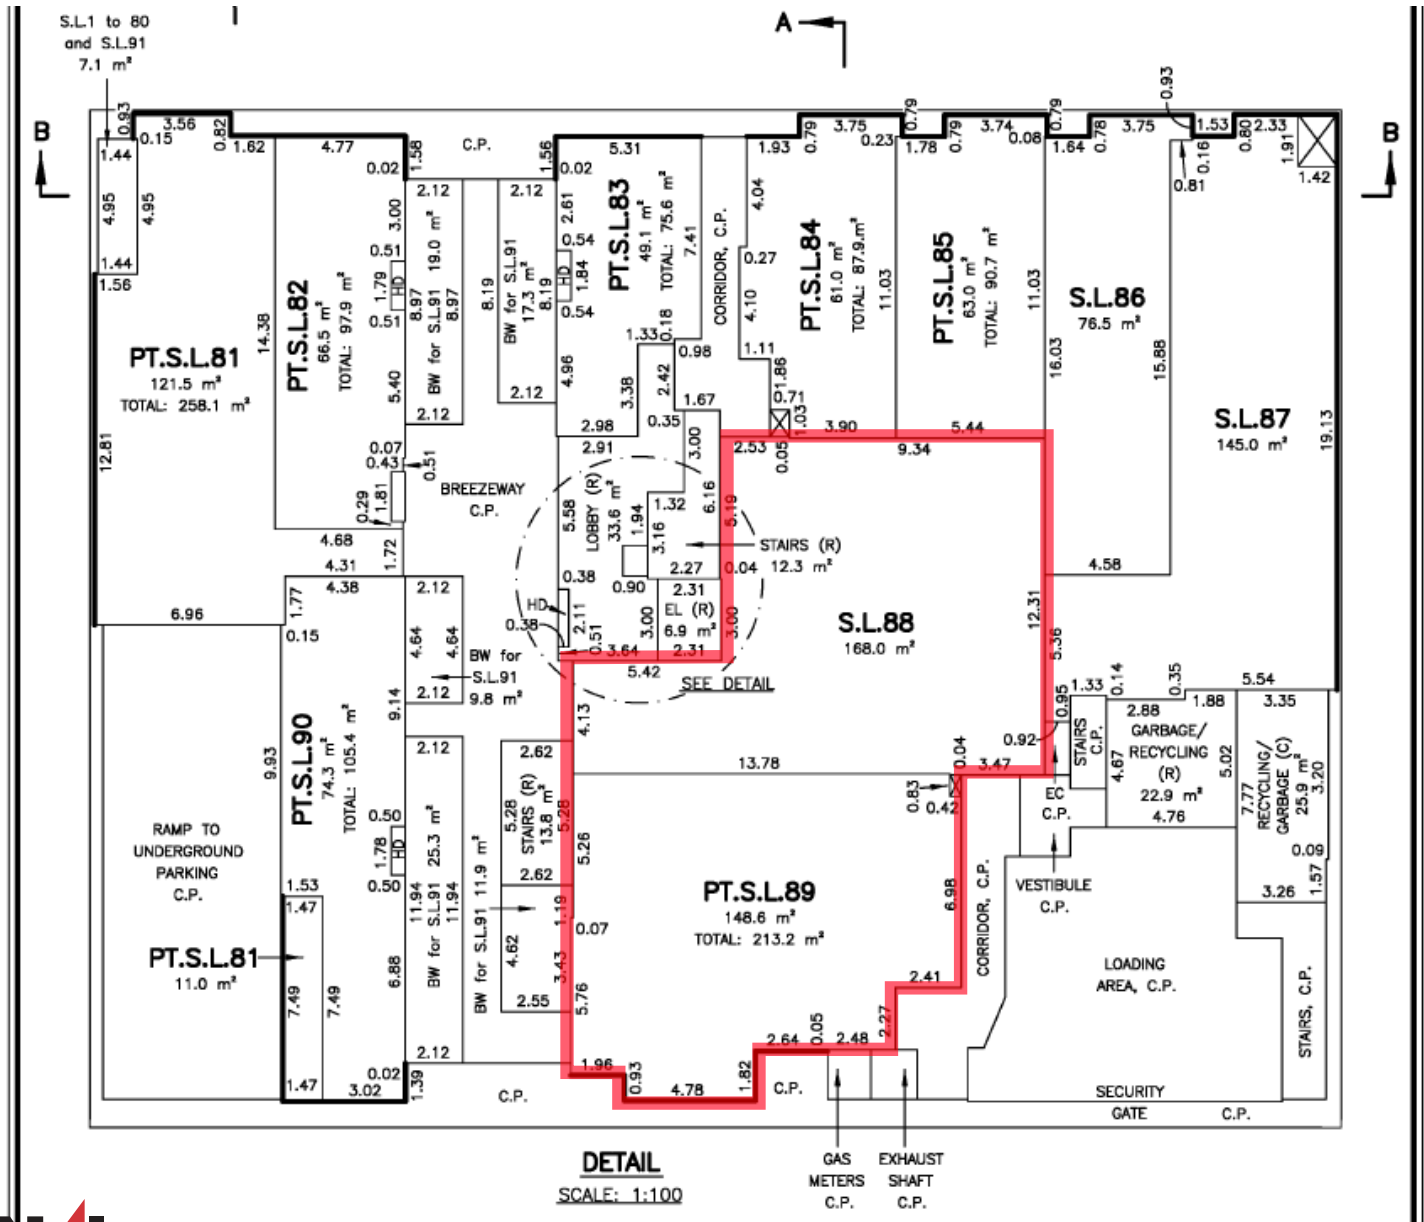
S.L.1 to 80 and S.L.91 7.1 m²

A

B

B

0.93 0.15 3.56 0.82 1.62 4.77 0.02 1.58 C.P. 1.56 0.02 5.31 1.93 0.79 3.75 0.23 0.79 1.78 0.79 3.74 0.08 0.79 1.64 0.78 3.75 0.93 1.53 0.80 2.33 1.91 1.42 0.16 0.81

1.44 4.95 4.95 1.44 1.56

PT.S.L.81
121.5 m²
TOTAL: 258.1 m²

14.38 12.81

PT.S.L.82
66.5 m²
TOTAL: 97.9 m²

2.12 3.00 0.51 1.79 HD 0.51 8.97 BW for S.L.91 19.0 m² 8.97 5.40 2.12

2.12 8.19 BW for S.L.91 17.3 m² 8.19 2.12

2.61 0.54 HD 1.84 0.54 4.96

PT.S.L.83
49.1 m²
TOTAL: 75.6 m²

7.41 1.33 0.18 CORRIDOR, C.P. 0.98 3.38 2.42 1.67 2.98 0.35 2.91 3.00

4.04 0.27 4.10 1.11 1.86 0.71 1.03

PT.S.L.84
61.0 m²
TOTAL: 87.9 m²

11.03

PT.S.L.85
63.0 m²
TOTAL: 90.7 m²

11.03

S.L.86
76.5 m²

16.03 15.88

S.L.87
145.0 m²

19.13

3.90 5.44 2.53 0.05 9.34

0.07 0.43 0.51 BREEZEWAY C.P. 0.29 1.81 4.68 4.31 1.72

LOBBY (R) 33.6 m² 5.58 1.94 1.32 3.16 6.16 5.19 STAIRS (R) 12.3 m² 2.27 0.04 0.38 0.90 2.31 HD 2.11 EL (R) 6.9 m² 0.38 0.51 3.00 3.00 3.64 2.31 5.42 SEE DETAIL

S.L.88
168.0 m²

4.58 12.31 5.36

6.96 1.77 4.38 0.15 2.12 4.64 4.64 BW for S.L.91 9.8 m² 2.12 9.14

9.93

PT.S.L.90
74.3 m²
TOTAL: 105.4 m²

2.12 0.50 HD 1.78 0.50 BW for S.L.91 25.3 m² 11.94 11.94

RAMP TO UNDERGROUND PARKING C.P.

1.53 1.47

PT.S.L.81
11.0 m²

7.49 7.49 6.88 1.47 3.02 0.02 1.39 2.12 C.P.

2.62 4.13 STAIRS (R) 13.8 m² 5.28 5.28 5.26 2.62 BW for S.L.91 11.9 m² 1.19 0.07 4.62 3.43 5.76 2.55

13.78

PT.S.L.89
148.6 m²
TOTAL: 213.2 m²

1.96 0.93 4.78 1.82 C.P. 2.64 0.05 2.48 2.27 2.41 6.98 CORRIDOR, C.P. 0.83 0.42 0.04 3.47 0.92 0.95

1.33 0.14 0.35 5.54 STAIRS C.P. 2.88 1.88 GARBAGE/ RECYCLING (R) 22.9 m² 4.67 5.02 4.76 3.35 RECYCLING/ GARBAGE (C) 25.9 m² 7.77 3.20 0.09 1.57 3.26

EC C.P.

VESTIBULE C.P.

LOADING AREA, C.P.

STAIRS, C.P.

SECURITY GATE C.P.

GAS METERS C.P.

EXHAUST SHAFT C.P.

DETAIL
SCALE: 1:100